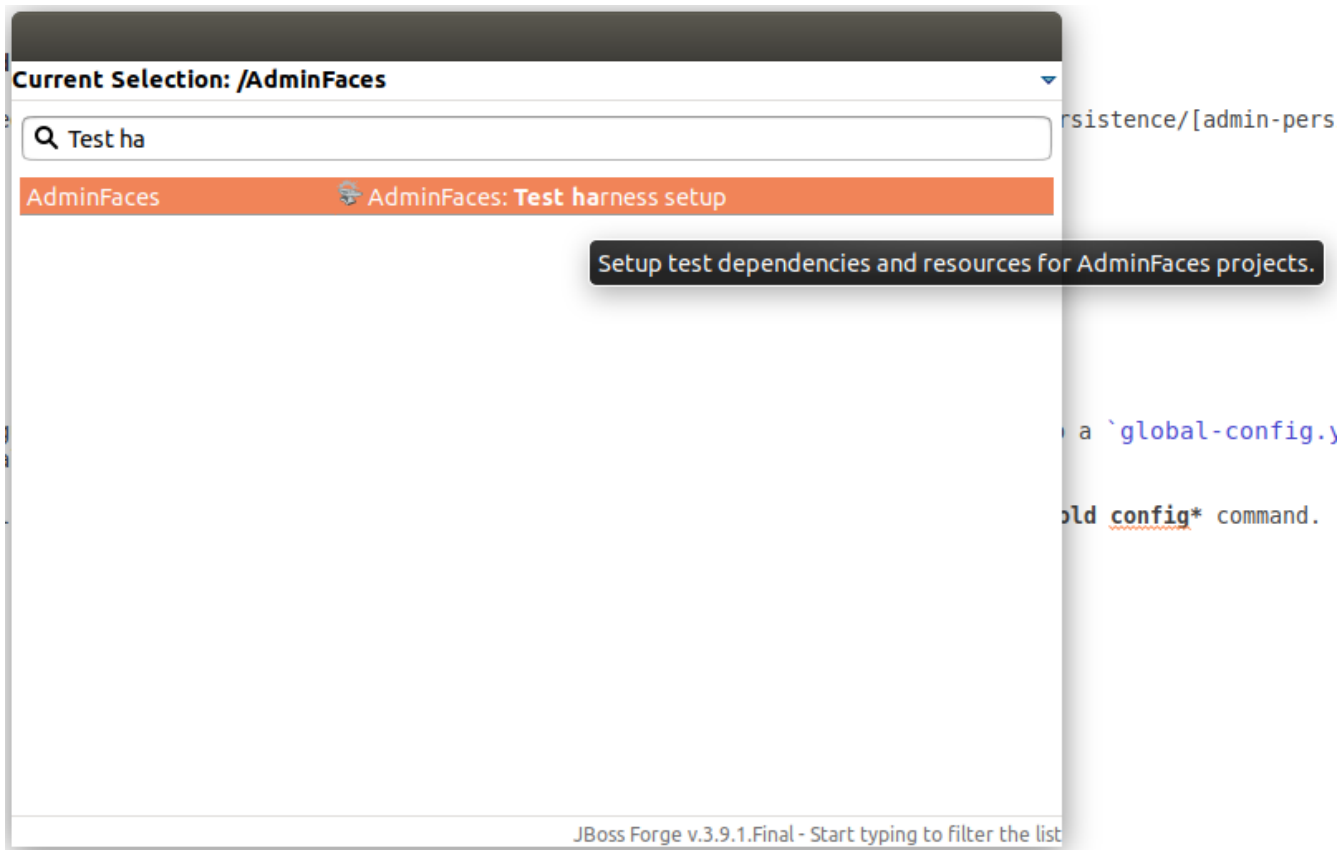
Current Selection: /AdminFaces

Test ha

AdminFaces AdminFaces: Test harness setup

Setup test dependencies and resources for AdminFaces projects.

rsistence/[admin-pers

a `global-config.y

old config* command.

JBoss Forge v.3.9.1.Final - Start typing to filter the list